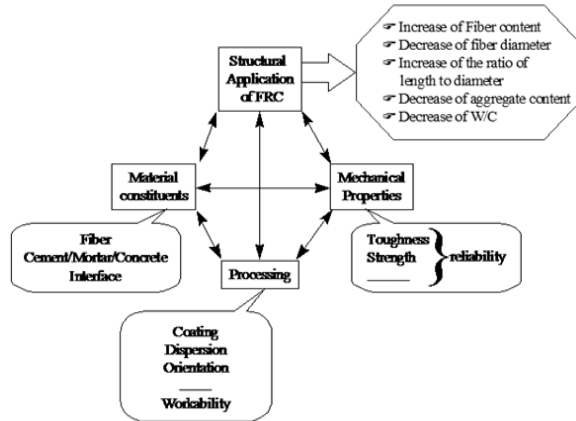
Structural Application of FRC

☞ Increase of Fiber content
☞ Decrease of fiber diameter
☞ Increase of the ratio of length to diameter
☞ Decrease of aggregate content
☞ Decrease of W/C

Material constituents

Mechanical Properties

Fiber
Cement/Mortar/Concrete
Interface

Processing

Toughness
Strength
——
reliability

Coating
Dispersion
Orientation
——
Workability